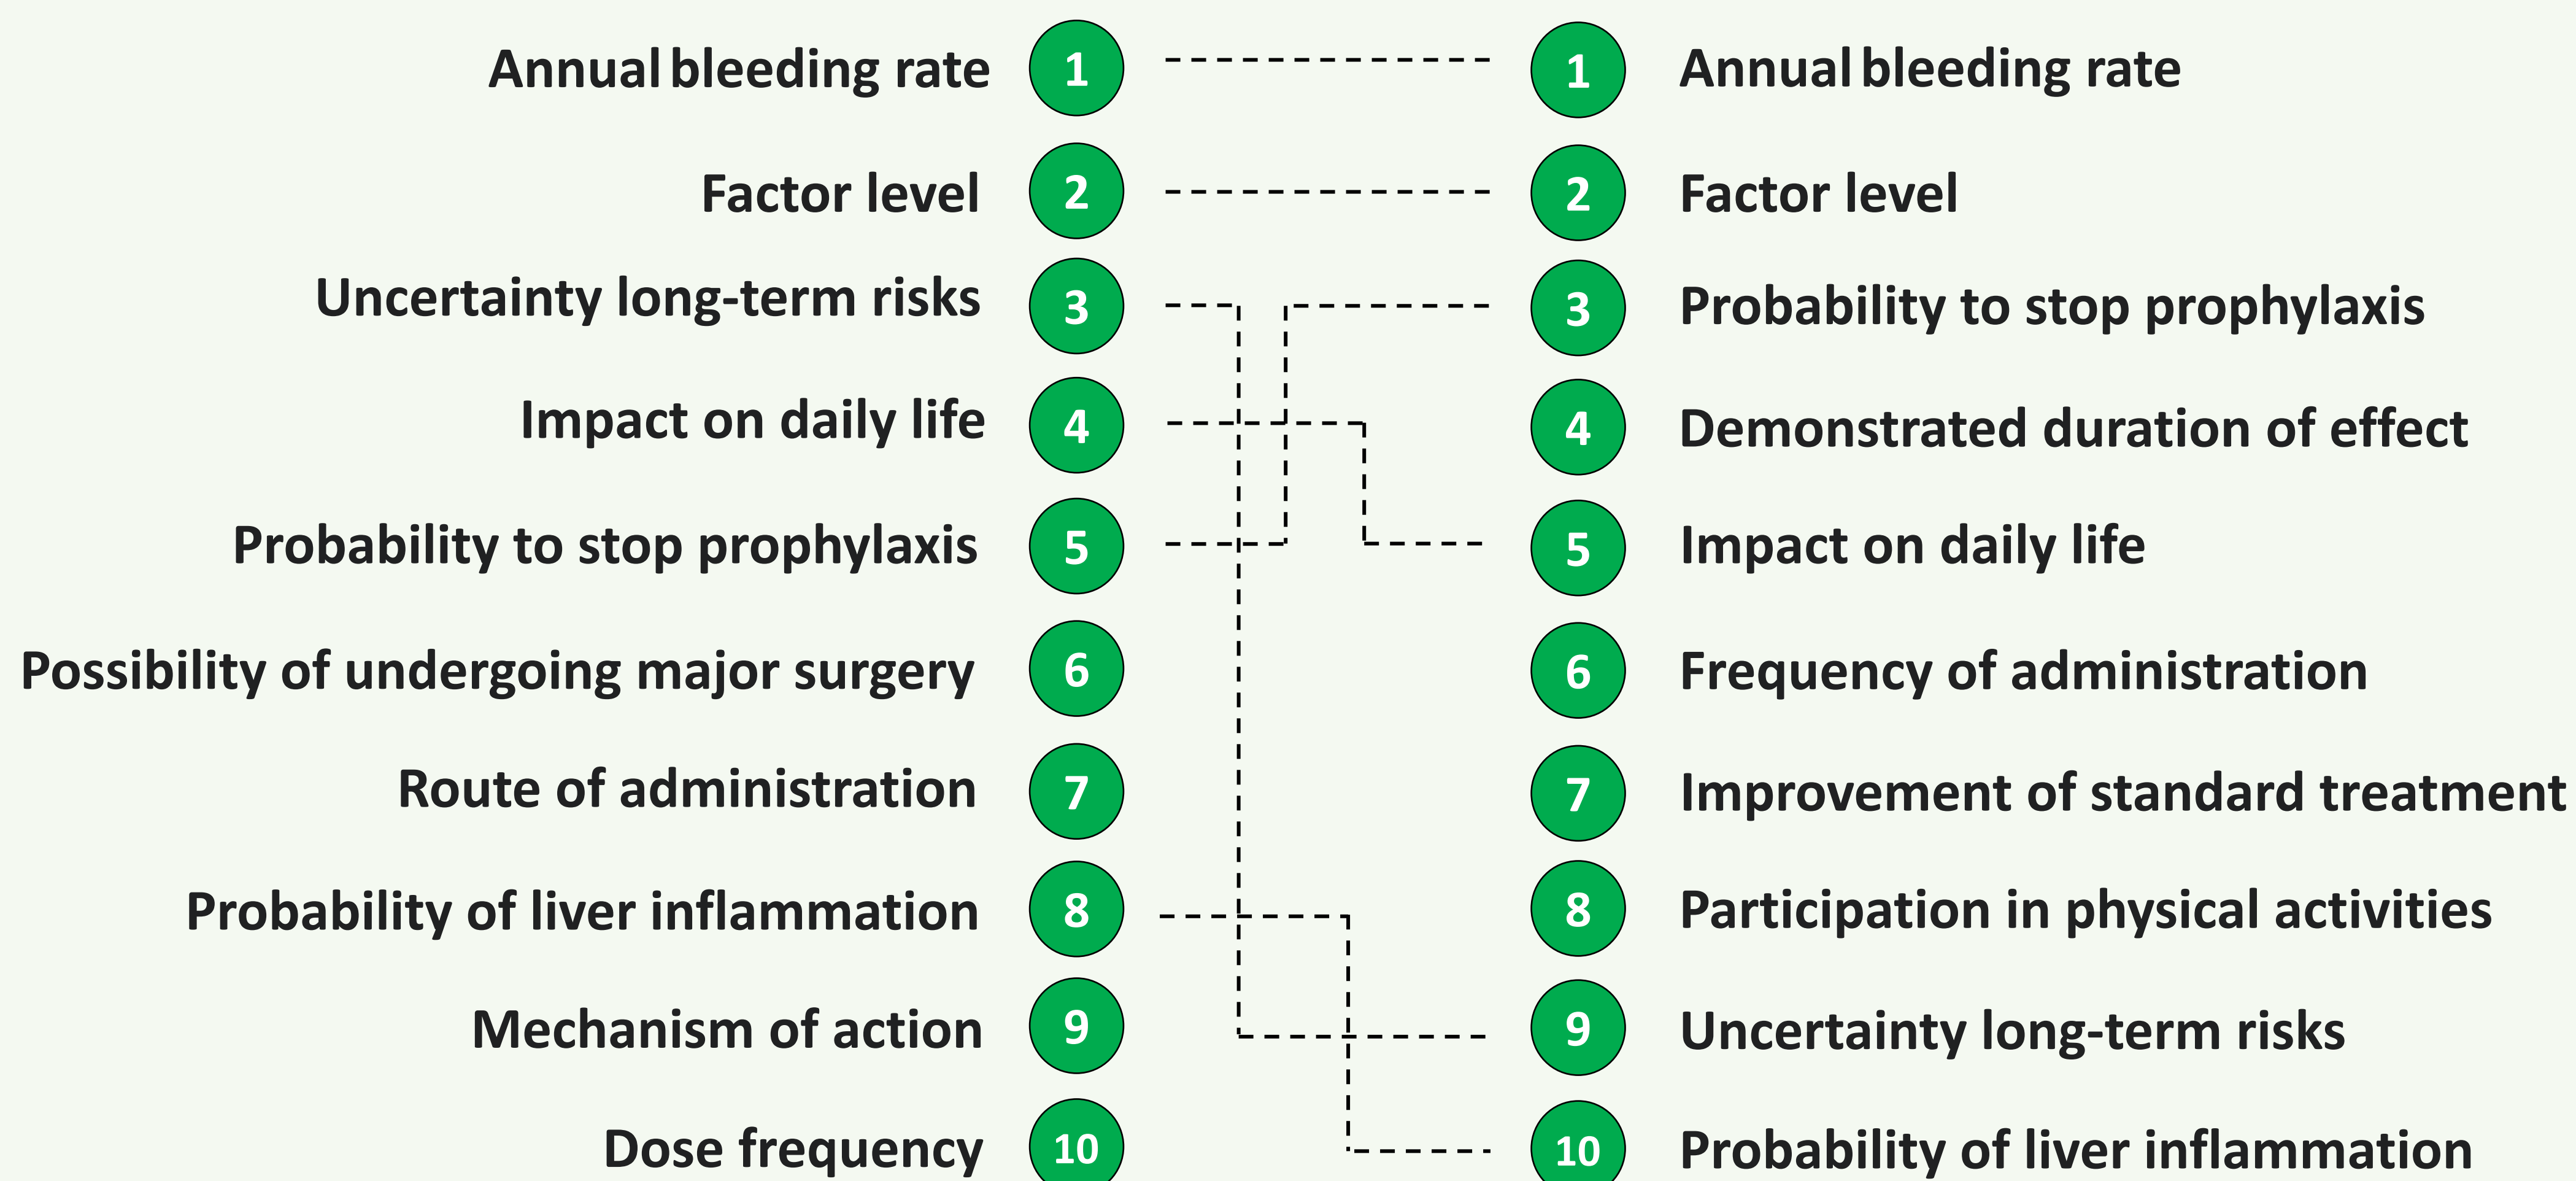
Annual bleeding rate 1
Factor level 2
Uncertainty long-term risks 3
Impact on daily life 4
Probability to stop prophylaxis 5
Possibility of undergoing major surgery 6
Route of administration 7
Probability of liver inflammation 8
Mechanism of action 9
Dose frequency 10

1 Annual bleeding rate
2 Factor level
3 Probability to stop prophylaxis
4 Demonstrated duration of effect
5 Impact on daily life
6 Frequency of administration
7 Improvement of standard treatment
8 Participation in physical activities
9 Uncertainty long-term risks
10 Probability of liver inflammation